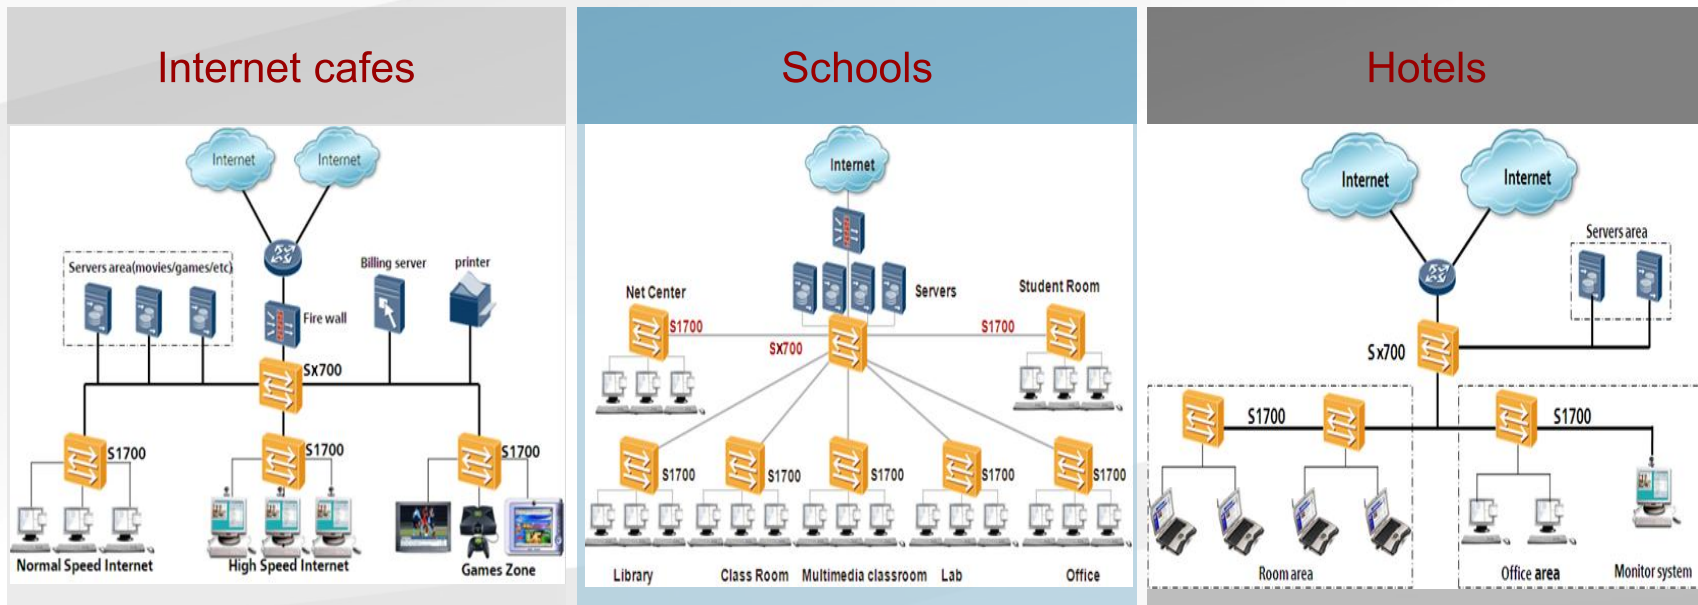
Internet cafes

Internet
Internet
Servers area(movies/games/etc)
Billing server
printer
Fire wall
Sx700
S1700
S1700
S1700
Normal Speed Internet
High Speed Internet
Games Zone

Schools

Internet
Servers
Net Center
Student Room
S1700
Sx700
S1700
S1700
S1700
S1700
S1700
S1700
Library
Class Room
Multimedia classroom
Lab
Office

Hotels

Internet
Internet
Servers area
Sx700
S1700
S1700
Room area
Office area
Monitor system